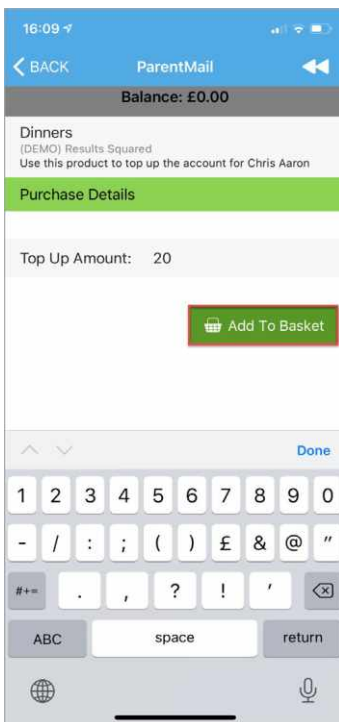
16:09

BACK ParentMail

Balance: £0.00

Dinners
(DEMO) Results Squared
Use this product to top up the account for Chris Aaron

Purchase Details

Top Up Amount: 20

Add To Basket

Done

1 2 3 4 5 6 7 8 9 0
- / : ; ( ) £ & @ "
#+= . , ? ! '
ABC space return